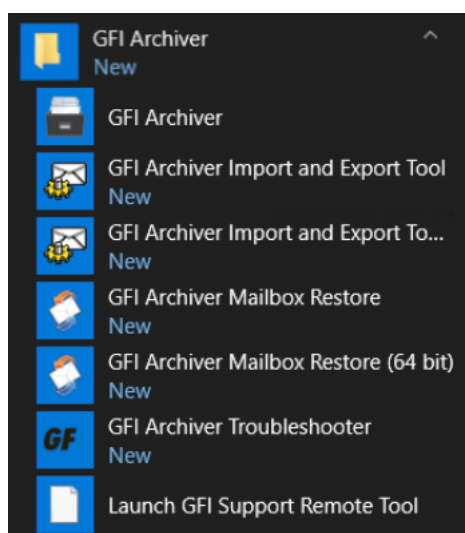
GFI Archiver
New

GFI Archiver

GFI Archiver Import and Export Tool
New

GFI Archiver Import and Export To...
New

GFI Archiver Mailbox Restore
New

GFI Archiver Mailbox Restore (64 bit)
New

GF
GFI Archiver Troubleshooter
New

Launch GFI Support Remote Tool